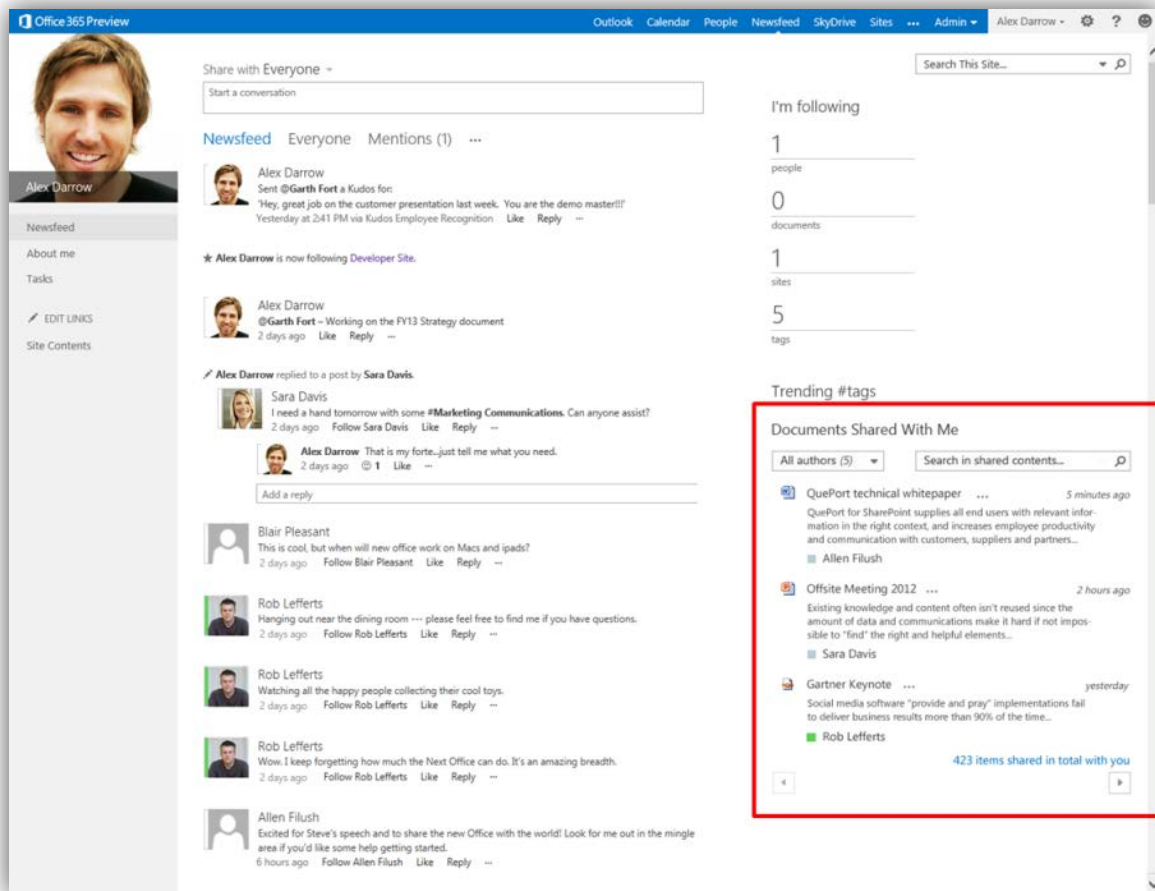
Office 365 Preview

Outlook Calendar People Newsfeed SkyDrive Sites ... Admin ▾ Alex Darrow ▾ ⚙ ?

Alex Darrow

Newsfeed
About me
Tasks

EDIT LINKS
Site Contents

Share with Everyone ▾

Start a conversation

Newsfeed Everyone Mentions (1) ...

Alex Darrow
Sent @Garth Fort a Kudos for:
'Hey, great job on the customer presentation last week. You are the demo master!!!'
Yesterday at 2:41 PM via Kudos Employee Recognition Like Reply ...

★ Alex Darrow is now following Developer Site.

Alex Darrow
@Garth Fort – Working on the FY13 Strategy document
2 days ago Like Reply ...

Alex Darrow replied to a post by Sara Davis.

Sara Davis
I need a hand tomorrow with some #Marketing Communications. Can anyone assist?
2 days ago Follow Sara Davis Like Reply ...

Alex Darrow That is my forte...just tell me what you need.
2 days ago 1 Like ...

Add a reply

Blair Pleasant
This is cool, but when will new office work on Macs and ipads?
2 days ago Follow Blair Pleasant Like Reply ...

Rob Lefferts
Hanging out near the dining room --- please feel free to find me if you have questions.
2 days ago Follow Rob Lefferts Like Reply ...

Rob Lefferts
Watching all the happy people collecting their cool toys.
2 days ago Follow Rob Lefferts Like Reply ...

Rob Lefferts
Wow. I keep forgetting how much the Next Office can do. It's an amazing breadth.
2 days ago Follow Rob Lefferts Like Reply ...

Allen Filush
Excited for Steve's speech and to share the new Office with the world! Look for me out in the mingle area if you'd like some help getting started.
6 hours ago Follow Allen Filush Like Reply ...

Search This Site...

I'm following

1
people

0
documents

1
sites

5
tags

Trending #tags

Documents Shared With Me

All authors (5) ▾

Search in shared contents...

QuePort technical whitepaper ... 5 minutes ago
QuePort for SharePoint supplies all end users with relevant information in the right context, and increases employee productivity and communication with customers, suppliers and partners...
Allen Filush

Offsite Meeting 2012 ... 2 hours ago
Existing knowledge and content often isn't reused since the amount of data and communications make it hard if not impossible to "find" the right and helpful elements...
Sara Davis

Gartner Keynote ... yesterday
Social media software "provide and pray" implementations fail to deliver business results more than 90% of the time...
Rob Lefferts

423 items shared in total with you